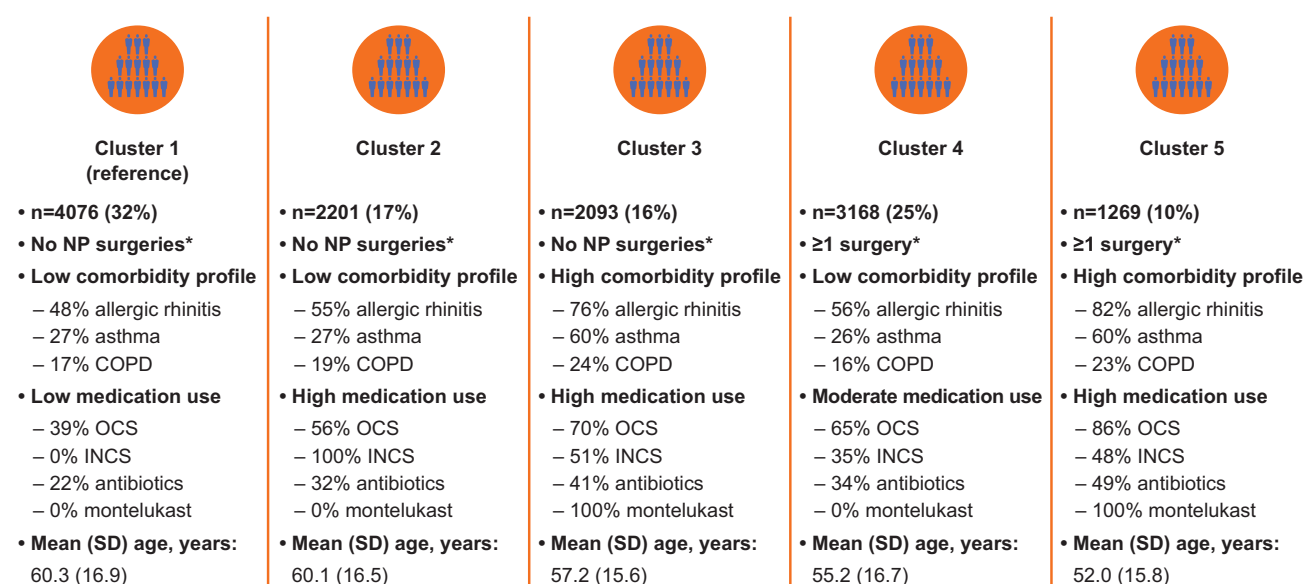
Cluster 1
(reference)

• n=4076 (32%)
• No NP surgeries*
• Low comorbidity profile
– 48% allergic rhinitis
– 27% asthma
– 17% COPD
• Low medication use
– 39% OCS
– 0% INCS
– 22% antibiotics
– 0% montelukast
• Mean (SD) age, years:
60.3 (16.9)

Cluster 2

• n=2201 (17%)
• No NP surgeries*
• Low comorbidity profile
– 55% allergic rhinitis
– 27% asthma
– 19% COPD
• High medication use
– 56% OCS
– 100% INCS
– 32% antibiotics
– 0% montelukast
• Mean (SD) age, years:
60.1 (16.5)

Cluster 3

• n=2093 (16%)
• No NP surgeries*
• High comorbidity profile
– 76% allergic rhinitis
– 60% asthma
– 24% COPD
• High medication use
– 70% OCS
– 51% INCS
– 41% antibiotics
– 100% montelukast
• Mean (SD) age, years:
57.2 (15.6)

Cluster 4

• n=3168 (25%)
• ≥1 surgery*
• Low comorbidity profile
– 56% allergic rhinitis
– 26% asthma
– 16% COPD
• Moderate medication use
– 65% OCS
– 35% INCS
– 34% antibiotics
– 0% montelukast
• Mean (SD) age, years:
55.2 (16.7)

Cluster 5

• n=1269 (10%)
• ≥1 surgery*
• High comorbidity profile
– 82% allergic rhinitis
– 60% asthma
– 23% COPD
• High medication use
– 86% OCS
– 48% INCS
– 49% antibiotics
– 100% montelukast
• Mean (SD) age, years:
52.0 (15.8)